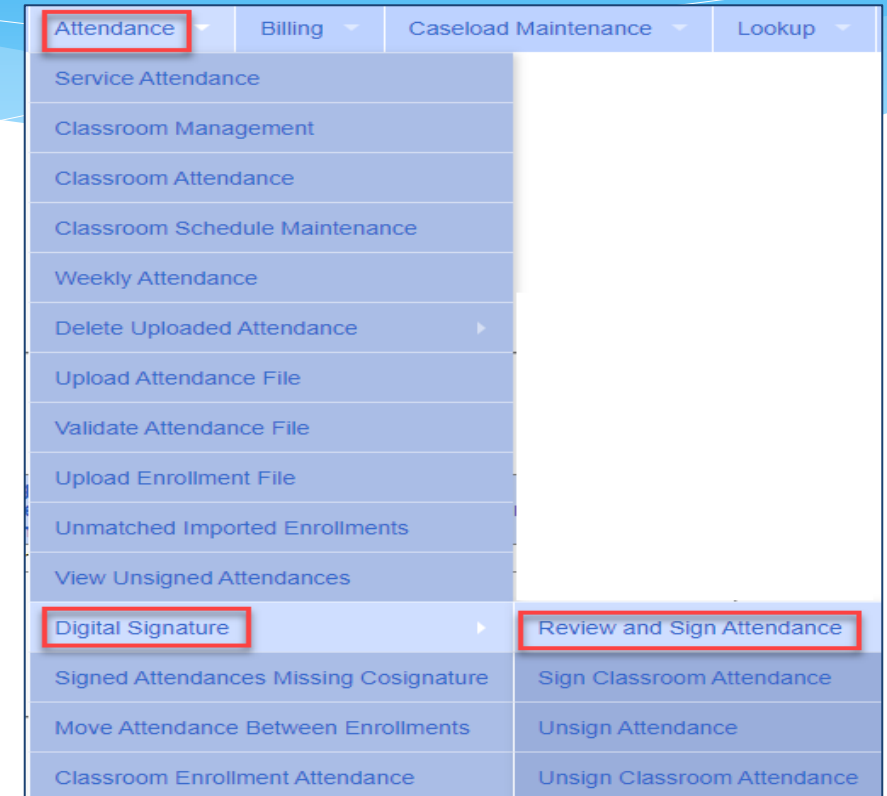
Attendance
Billing
Caseload Maintenance
Lookup

Service Attendance
Classroom Management
Classroom Attendance
Classroom Schedule Maintenance
Weekly Attendance
Delete Uploaded Attendance
Upload Attendance File
Validate Attendance File
Upload Enrollment File
Unmatched Imported Enrollments
View Unsigned Attendances
Digital Signature
Signed Attendances Missing Cosignature
Move Attendance Between Enrollments
Classroom Enrollment Attendance

Review and Sign Attendance
Sign Classroom Attendance
Unsign Attendance
Unsign Classroom Attendance